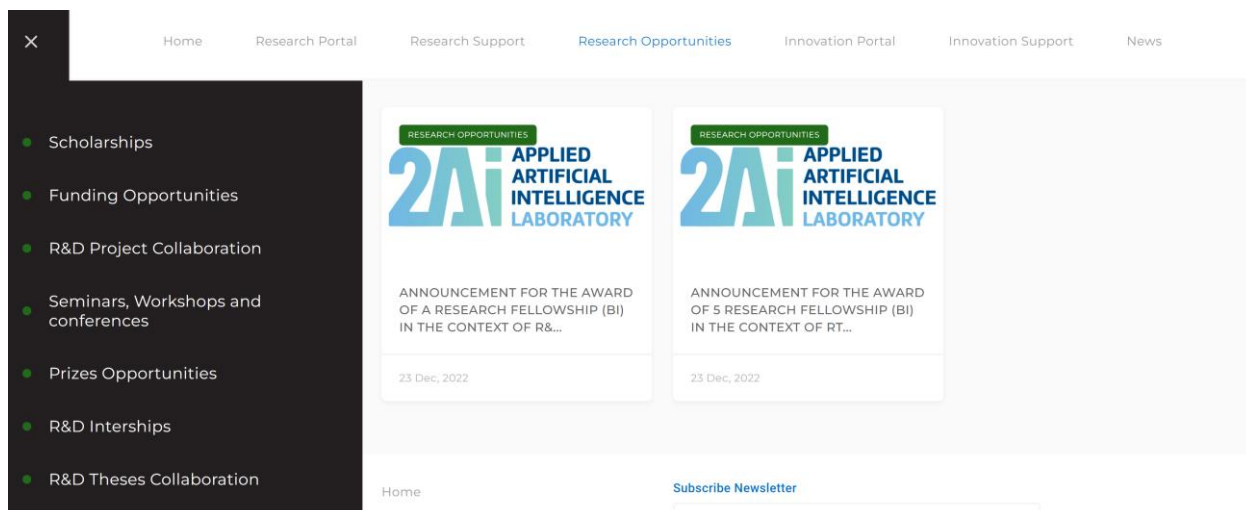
×

Home Research Portal Research Support Research Opportunities Innovation Portal Innovation Support News

Scholarships

Funding Opportunities

R&D Project Collaboration

Seminars, Workshops and conferences

Prizes Opportunities

R&D Interships

R&D Theses Collaboration

RESEARCH OPPORTUNITIES

2Ai APPLIED ARTIFICIAL INTELLIGENCE LABORATORY

ANNOUNCEMENT FOR THE AWARD OF A RESEARCH FELLOWSHIP (BI) IN THE CONTEXT OF R&...

23 Dec, 2022

RESEARCH OPPORTUNITIES

2Ai APPLIED ARTIFICIAL INTELLIGENCE LABORATORY

ANNOUNCEMENT FOR THE AWARD OF 5 RESEARCH FELLOWSHIP (BI) IN THE CONTEXT OF RT...

23 Dec, 2022

Home

Subscribe Newsletter